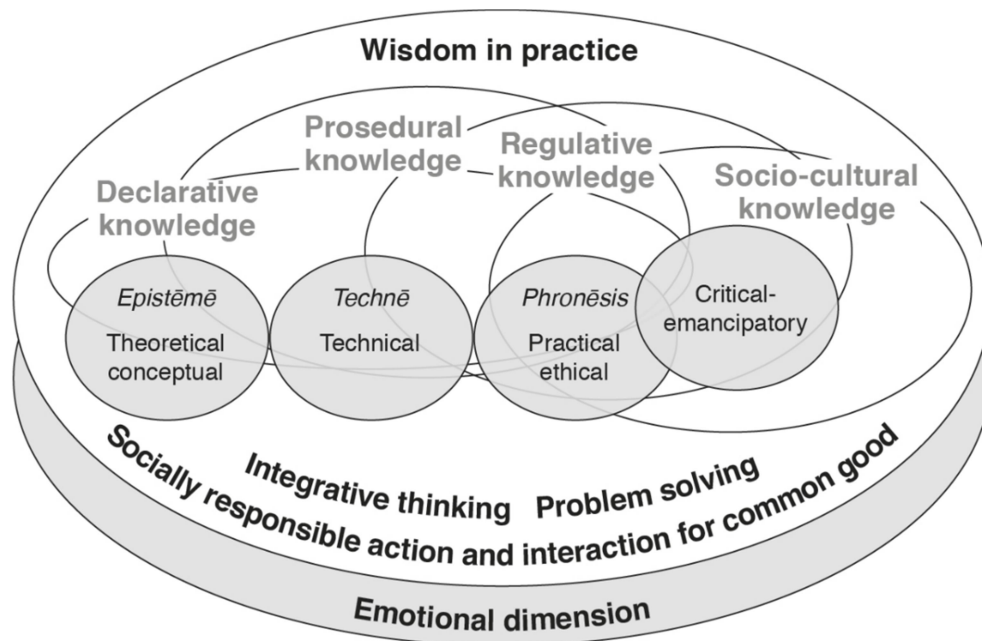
Wisdom in practice

Prosedural knowledge

Regulative knowledge

Declarative knowledge

Socio-cultural knowledge

Epistēmē
Theoretical conceptual

Technē
Technical

Phronēsis
Practical ethical

Critical-emancipatory

Integrative thinking Problem solving

Socially responsible action and interaction for common good

Emotional dimension